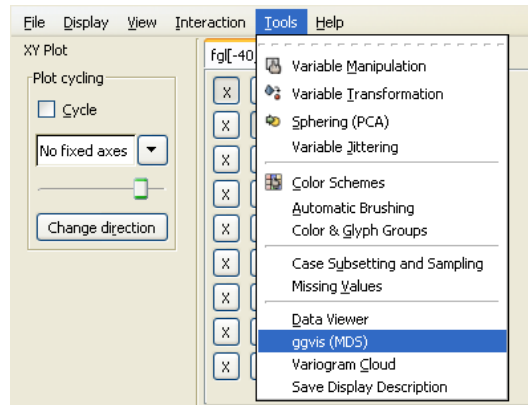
File Display View Interaction Tools Help

XY Plot

Plot cycling

Cycle

No fixed axes

Change direction

fgl[-40

X
X
X
X
X
X
X
X
X

Variable Manipulation
Variable Transformation
Sphering (PCA)
Variable Jittering

Color Schemes
Automatic Brushing
Color & Glyph Groups

Case Subsetting and Sampling
Missing Values

Data Viewer
ggvis (MDS)
Variogram Cloud
Save Display Description